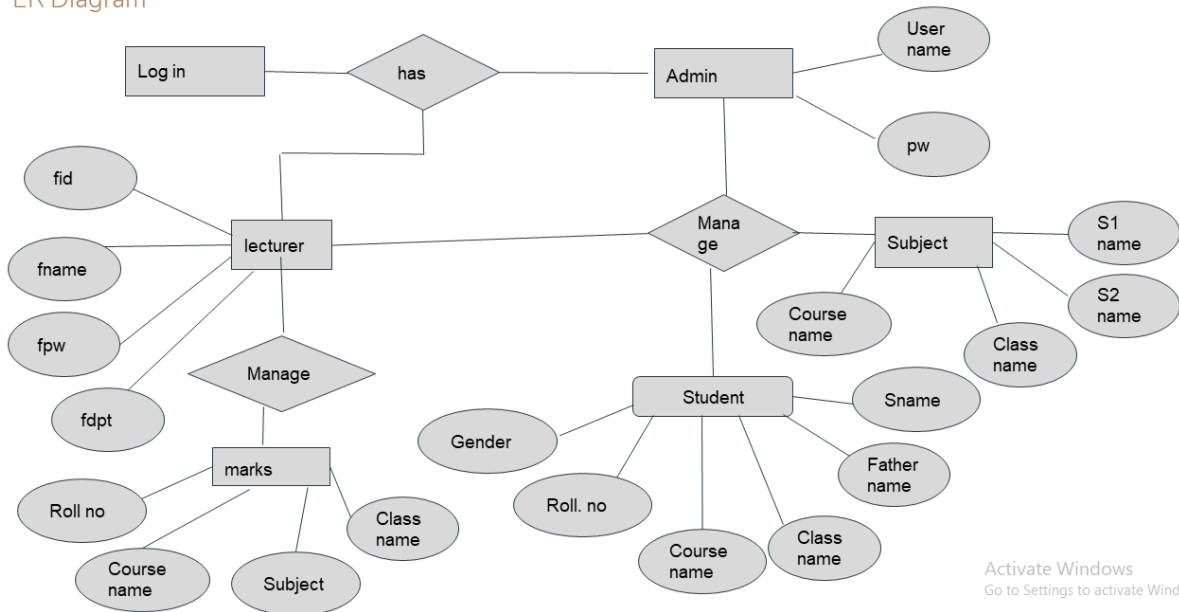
ER Diagram

Log in

has

Admin

User name

pw

fid

fname

fpw

fdpt

lecturer

Mana ge

Subject

S1 name

S2 name

Course name

Class name

Manage

Student

Sname

Gender

Father name

Roll. no

Course name

Class name

marks

Roll no

Course name

Subject

Class name

Activate Windows
Go to Settings to activate Wind